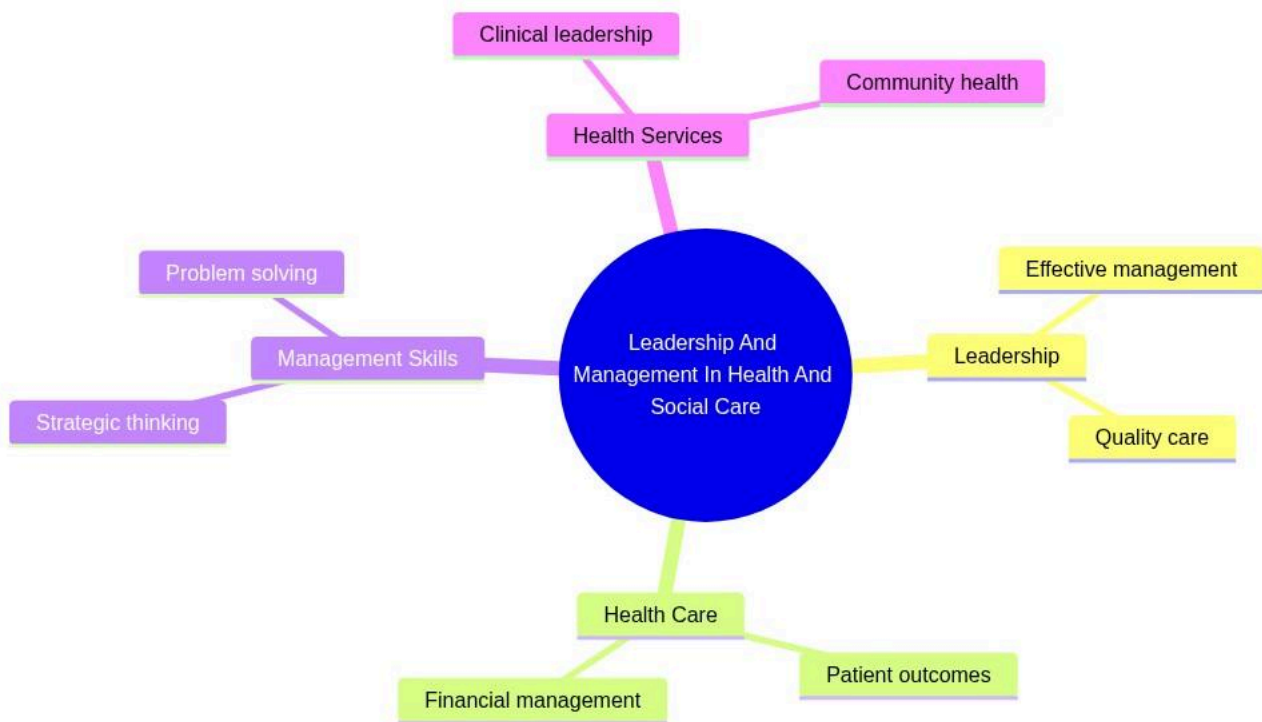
Leadership And Management In Health And Social Care

Health Services
Clinical leadership
Community health

Leadership
Effective management
Quality care

Health Care
Patient outcomes
Financial management

Management Skills
Problem solving
Strategic thinking